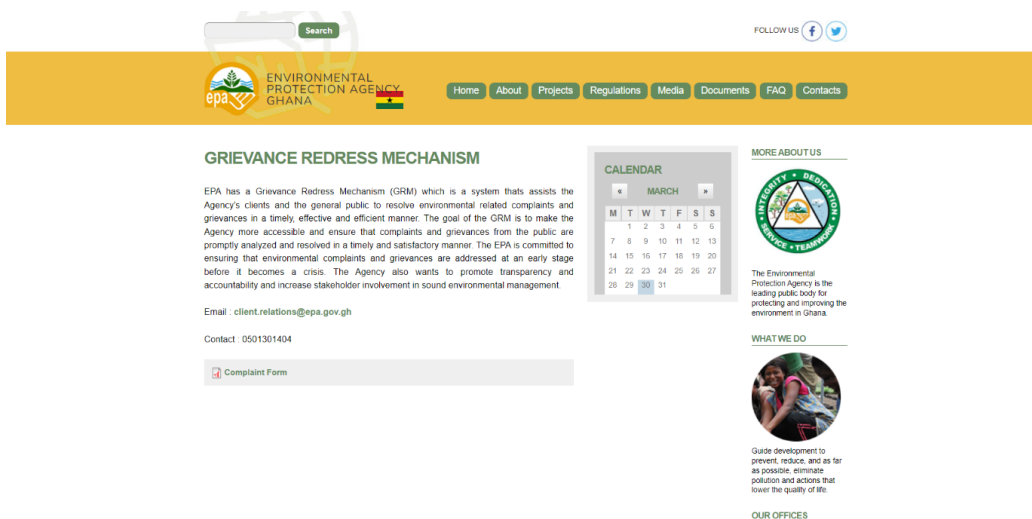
Search

FOLLOW US

epa ENVIRONMENTAL PROTECTION AGENCY GHANA

Home About Projects Regulations Media Documents FAQ Contacts

GRIEVANCE REDRESS MECHANISM

EPA has a Grievance Redress Mechanism (GRM) which is a system thats assists the Agency's clients and the general public to resolve environmental related complaints and grievances in a timely, effective and efficient manner. The goal of the GRM is to make the Agency more accessible and ensure that complaints and grievances from the public are promptly analyzed and resolved in a timely and satisfactory manner. The EPA is committed to ensuring that environmental complaints and grievances are addressed at an early stage before it becomes a crisis. The Agency also wants to promote transparency and accountability and increase stakeholder involvement in sound environmental management.

Email : client.relations@epa.gov.gh

Contact : 0501301404

Complaint Form

CALENDAR

« MARCH »

| M | T | W | T | F | S | S |
|---|---|---|---|---|---|---|
| | | 1 | 2 | 3 | 4 | 5 | 6 |
| 7 | 8 | 9 | 10 | 11 | 12 | 13 |
| 14 | 15 | 16 | 17 | 18 | 19 | 20 |
| 21 | 22 | 23 | 24 | 25 | 26 | 27 |
| 28 | 29 | 30 | 31 | | | |

MORE ABOUT US

INTEGRITY DEDICATION SERVICE TEAMWORK epa

The Environmental Protection Agency is the leading public body for protecting and improving the environment in Ghana.

WHAT WE DO

Guide development to prevent, reduce, and as far as possible, eliminate pollution and actions that lower the quality of life.

OUR OFFICES